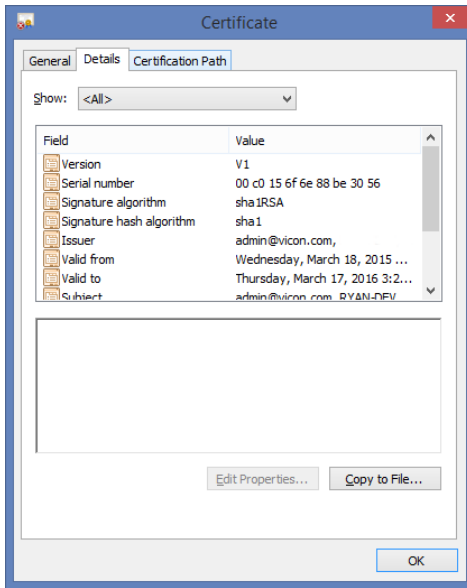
Certificate

General | Details | Certification Path

Show: <All>

| Field | Value |
|---|---|
| Version | V1 |
| Serial number | 00 c0 15 6f 6e 88 be 30 56 |
| Signature algorithm | sha1RSA |
| Signature hash algorithm | sha1 |
| Issuer | admin@vicon.com, |
| Valid from | Wednesday, March 18, 2015 ... |
| Valid to | Thursday, March 17, 2016 3:2... |
| Subject | admin@vicon.com, RYAN-DEV... |

Edit Properties... | Copy to File...

OK